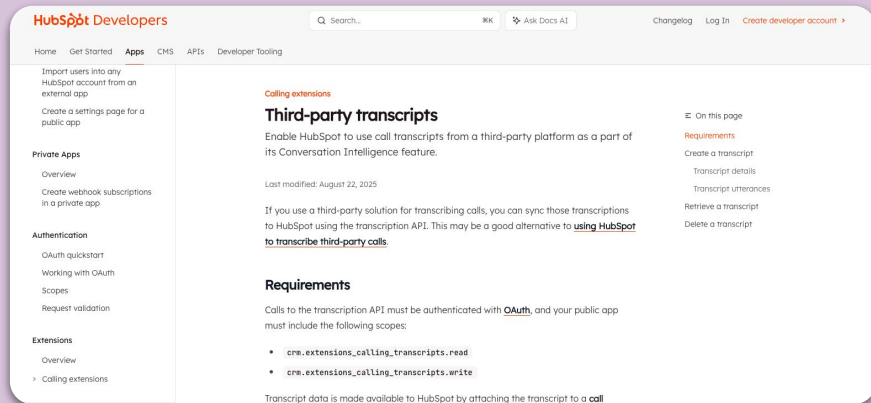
HubSpot Developers

Search... ⌘K

Ask Docs AI

Changelog Log In Create developer account >

Home Get Started Apps CMS APIs Developer Tooling

Import users into any HubSpot account from an external app

Create a settings page for a public app

Private Apps

Overview

Create webhook subscriptions in a private app

Authentication

OAuth quickstart

Working with OAuth

Scopes

Request validation

Extensions

Overview

> Calling extensions

Calling extensions

Third-party transcripts

Enable HubSpot to use call transcripts from a third-party platform as a part of its Conversation Intelligence feature.

Last modified: August 22, 2025

If you use a third-party solution for transcribing calls, you can sync those transcriptions to HubSpot using the transcription API. This may be a good alternative to using HubSpot to transcribe third-party calls.

Requirements

Calls to the transcription API must be authenticated with OAuth, and your public app must include the following scopes:

- crm.extensions_calling_transcripts.read
- crm.extensions_calling_transcripts.write

Transcript data is made available to HubSpot by attaching the transcript to a call

On this page

Requirements

Create a transcript

Transcript details

Transcript utterances

Retrieve a transcript

Delete a transcript